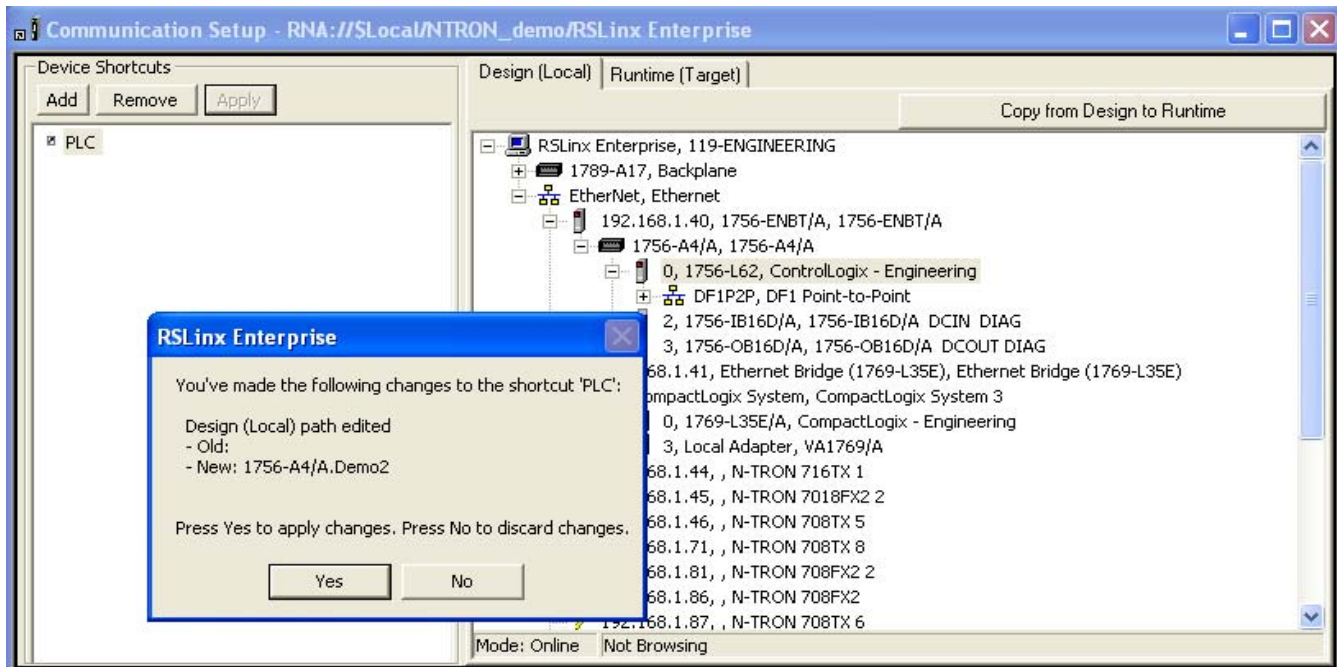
Communication Setup - RNA://$Local/NTRON_demo/RSLinx Enterprise

Device Shortcuts
Add Remove Apply

PLC

Design (Local) Runtime (Target)

Copy from Design to Runtime

RSLinx Enterprise, 119-ENGINEERING
1789-A17, Backplane
EtherNet, Ethernet
192.168.1.40, 1756-ENBT/A, 1756-ENBT/A
1756-A4/A, 1756-A4/A
0, 1756-L62, ControlLogix - Engineering
DF1P2P, DF1 Point-to-Point
2, 1756-IB16D/A, 1756-IB16D/A DCIN DIAG
3, 1756-OB16D/A, 1756-OB16D/A DCOUT DIAG
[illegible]68.1.41, Ethernet Bridge (1769-L35E), Ethernet Bridge (1769-L35E)
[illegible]ompactLogix System, CompactLogix System 3
0, 1769-L35E/A, CompactLogix - Engineering
3, Local Adapter, VA1769/A
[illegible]68.1.44, , N-TRON 716TX 1
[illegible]68.1.45, , N-TRON 7018FX2 2
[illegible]68.1.46, , N-TRON 708TX 5
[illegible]68.1.71, , N-TRON 708TX 8
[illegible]68.1.81, , N-TRON 708FX2 2
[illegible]68.1.86, , N-TRON 708FX2
192.168.1.87, , N-TRON 708TX 6

Mode: Online Not Browsing

RSLinx Enterprise

You've made the following changes to the shortcut 'PLC':

Design (Local) path edited
- Old:
- New: 1756-A4/A.Demo2

Press Yes to apply changes. Press No to discard changes.

Yes No